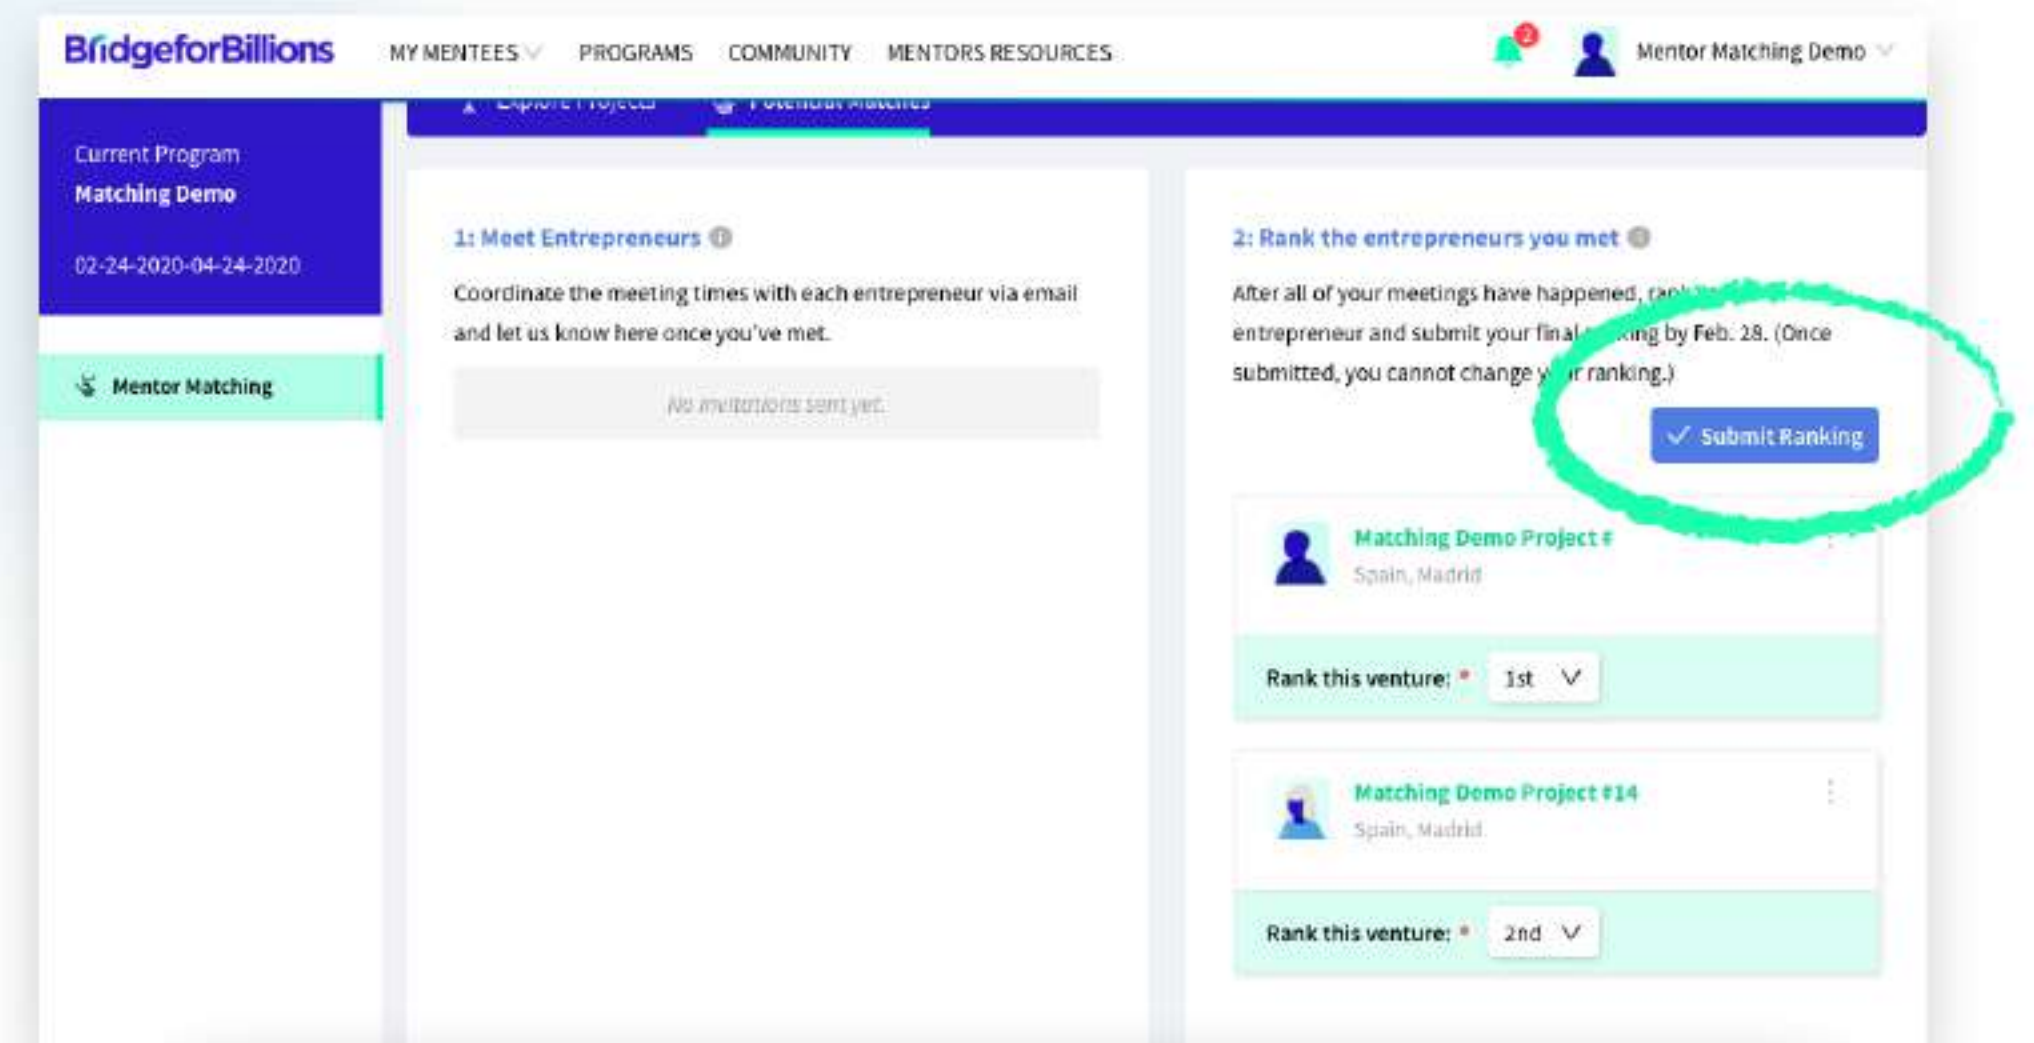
BridgeforBillions MY MENTEES PROGRAMS COMMUNITY MENTORS RESOURCES 2 Mentor Matching Demo

Current Program
Matching Demo
02-24-2020-04-24-2020

Mentor Matching

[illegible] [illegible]

1: Meet Entrepreneurs

Coordinate the meeting times with each entrepreneur via email and let us know here once you've met.

No invitations sent yet.

2: Rank the entrepreneurs you met

After all of your meetings have happened, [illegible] entrepreneur and submit your final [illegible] by Feb. 28. (Once submitted, you cannot change y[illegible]r ranking.)

Submit Ranking

Matching Demo Project #
Spain, Madrid

Rank this venture: * 1st

Matching Demo Project #14
Spain, Madrid

Rank this venture: * 2nd